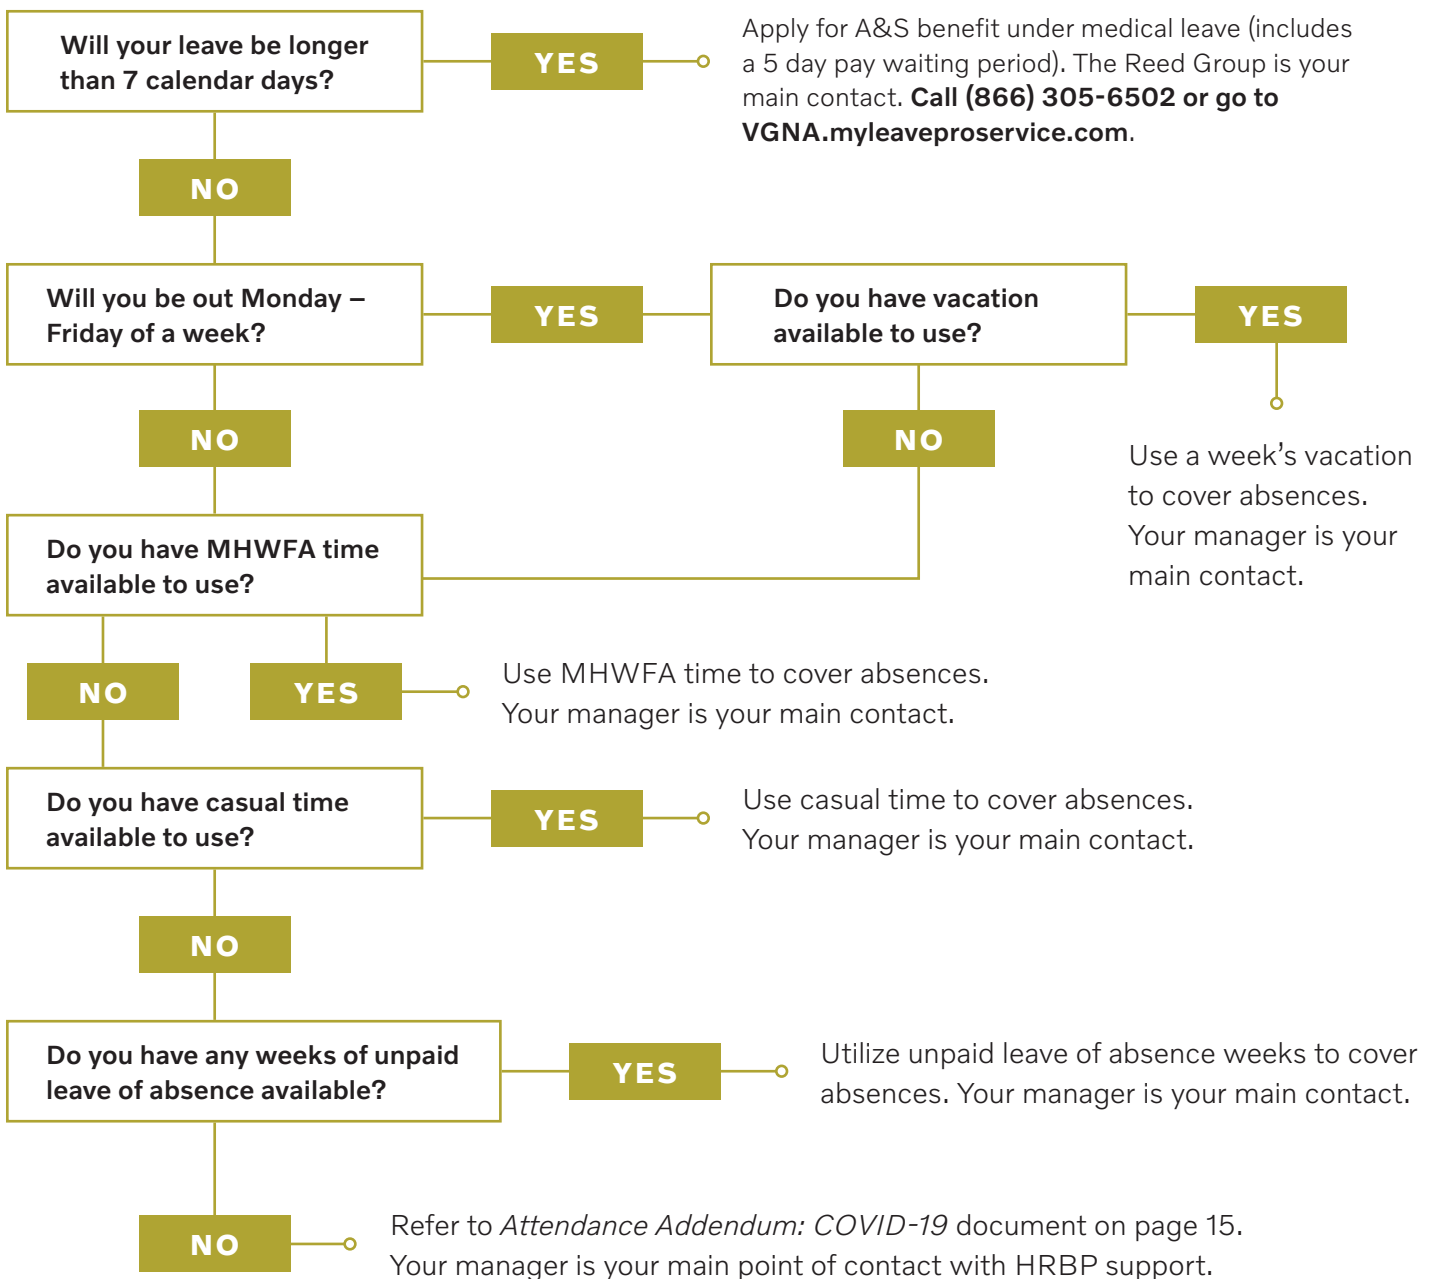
Will your leave be longer than 7 calendar days?

YES

Apply for A&S benefit under medical leave (includes a 5 day pay waiting period). The Reed Group is your main contact. **Call (866) 305-6502 or go to VGNA.myleaveproservice.com**.

NO

Will you be out Monday – Friday of a week?

YES

Do you have vacation available to use?

YES

Use a week's vacation to cover absences. Your manager is your main contact.

NO

NO

Do you have MHWFA time available to use?

NO

YES

Use MHWFA time to cover absences. Your manager is your main contact.

Do you have casual time available to use?

YES

Use casual time to cover absences. Your manager is your main contact.

NO

Do you have any weeks of unpaid leave of absence available?

YES

Utilize unpaid leave of absence weeks to cover absences. Your manager is your main contact.

NO

Refer to *Attendance Addendum: COVID-19* document on page 15. Your manager is your main point of contact with HRBP support.